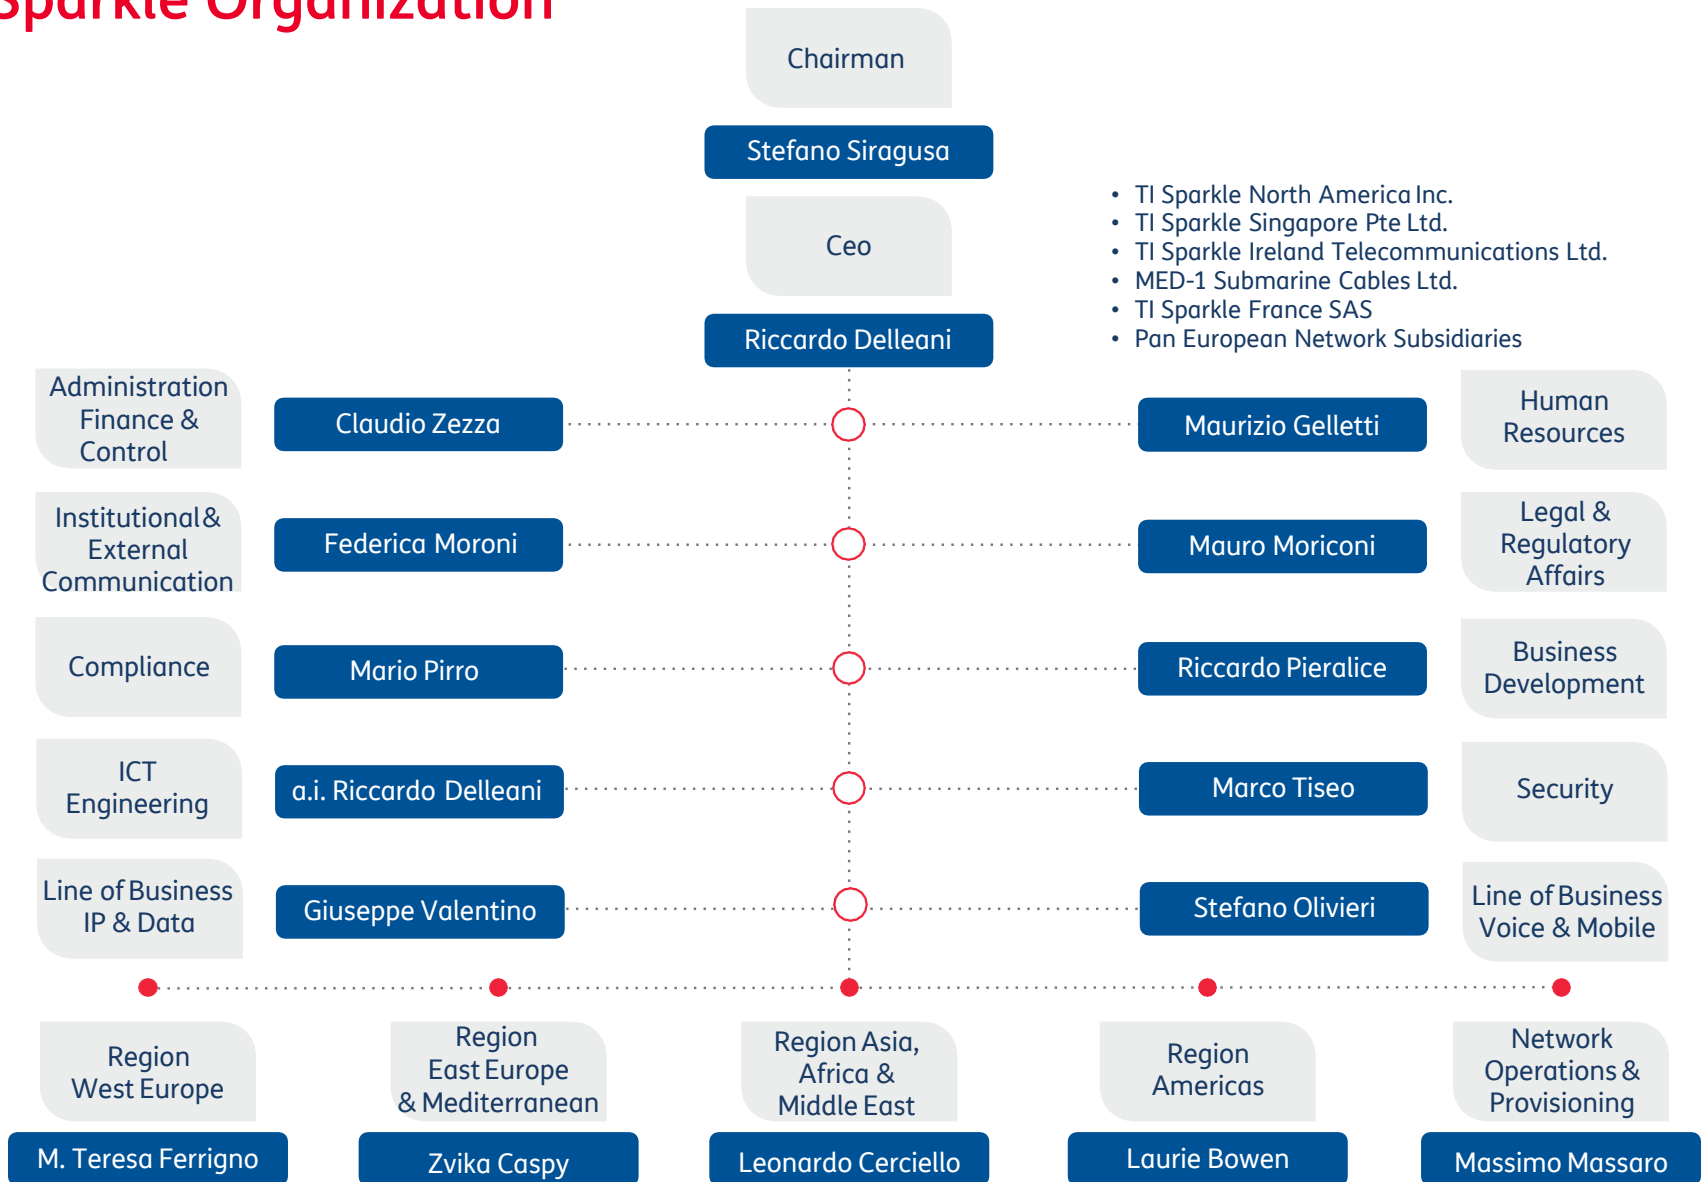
Sparkle Organization

Chairman

Stefano Siragusa

Ceo

Riccardo Delleani

- TI Sparkle North America Inc.
- TI Sparkle Singapore Pte Ltd.
- TI Sparkle Ireland Telecommunications Ltd.
- MED-1 Submarine Cables Ltd.
- TI Sparkle France SAS
- Pan European Network Subsidiaries

Administration Finance & Control

Claudio Zezza

Maurizio Gelletti

Human Resources

Institutional & External Communication

Federica Moroni

Mauro Moriconi

Legal & Regulatory Affairs

Compliance

Mario Pirro

Riccardo Pieralice

Business Development

ICT Engineering

a.i. Riccardo Delleani

Marco Tiseo

Security

Line of Business IP & Data

Giuseppe Valentino

Stefano Olivieri

Line of Business Voice & Mobile

Region West Europe

M. Teresa Ferrigno

Region East Europe & Mediterranean

Zvika Caspy

Region Asia, Africa & Middle East

Leonardo Cerciello

Region Americas

Laurie Bowen

Network Operations & Provisioning

Massimo Massaro